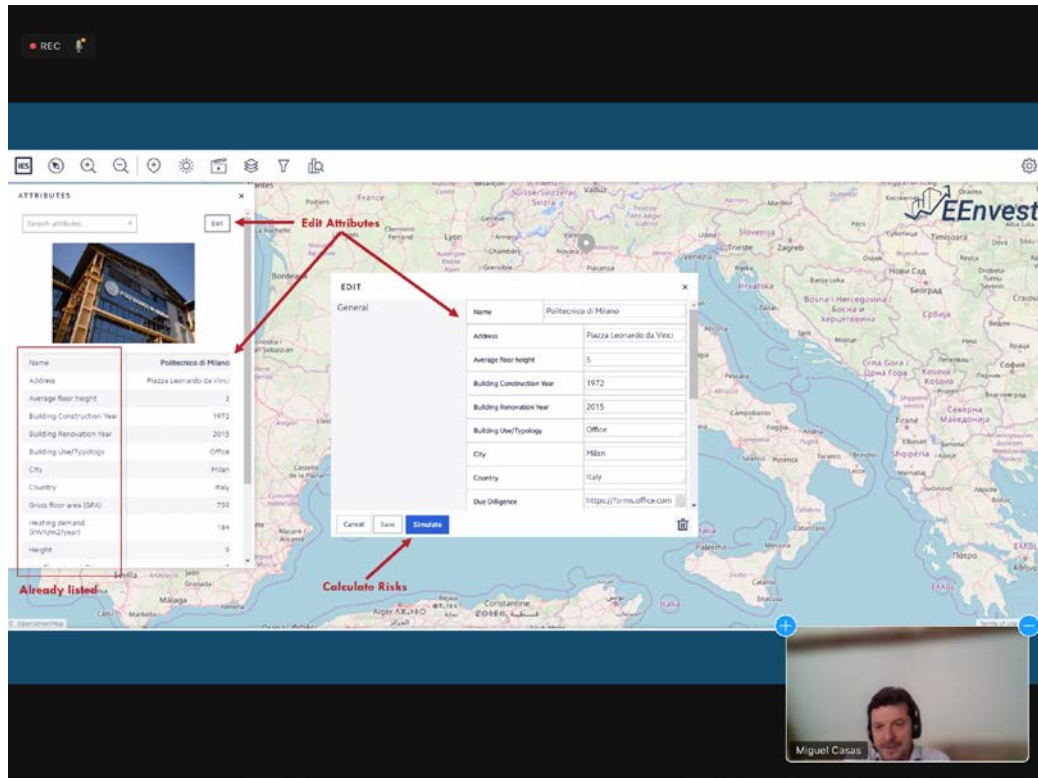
REC

IES

ATTRIBUTES

Search attributes...

Edit

Edit Attributes

EEnvest

| Name | Politecnico di Milano |
|---|---|
| Address | Piazza Leonardo da Vinci |
| Average floor height | 3 |
| Building Construction Year | 1972 |
| Building Renovation Year | 2015 |
| Building Use/Typology | Office |
| City | Milan |
| Country | Italy |
| Gross floor area (GFA) | 759 |
| Heating demand (KWh/m2/year) | 184 |
| Height | 6 |

Already listed

EDIT

General

| Name | Politecnico di Milano |
|---|---|
| Address | Piazza Leonardo da Vinci |
| Average floor height | 5 |
| Building Construction Year | 1972 |
| Building Renovation Year | 2015 |
| Building Use/Typology | Office |
| City | Milan |
| Country | Italy |
| Due Diligence | https://forms.office.com |

Cancel Save Simulate

Calculate Risks

France Lyon Genève Zagreb Trieste Slovenija Hrvatska Bosna i Hercegovina Beograd Srbija Crna Gora Kosovo Sevilla Málaga Granada Alger Constantine Palermo Catania Napoli Roma Foggia Bari Taranto Tirane Shqipëria Sofia Skopje

© OpenStreetMap

Miguel Casas